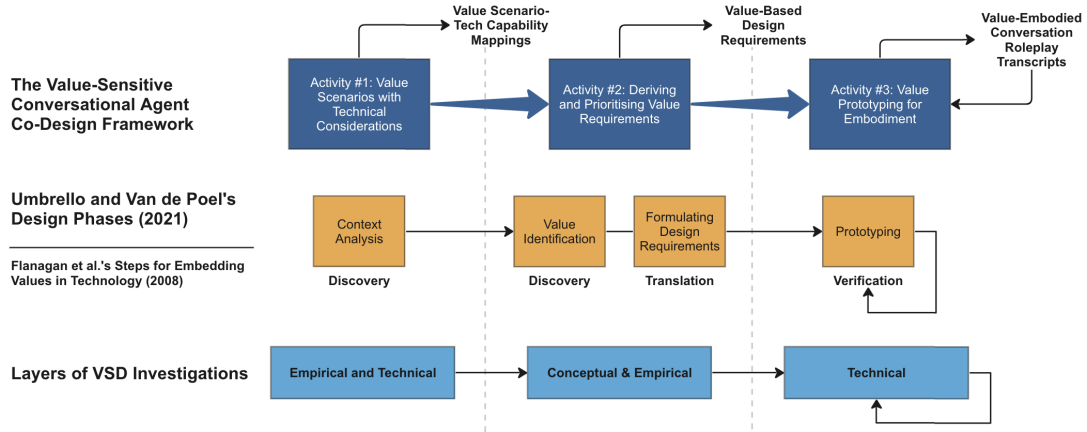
The Value-Sensitive Conversational Agent Co-Design Framework

Value Scenario-Tech Capability Mappings

Value-Based Design Requirements

Value-Embodied Conversation Roleplay Transcripts

Activity #1: Value Scenarios with Technical Considerations

Activity #2: Deriving and Prioritising Value Requirements

Activity #3: Value Prototyping for Embodiment

Umbrello and Van de Poel's Design Phases (2021)

Flanagan et al.'s Steps for Embedding Values in Technology (2008)

Context Analysis

Value Identification

Formulating Design Requirements

Prototyping

Discovery

Discovery

Translation

Verification

Layers of VSD Investigations

Empirical and Technical

Conceptual & Empirical

Technical